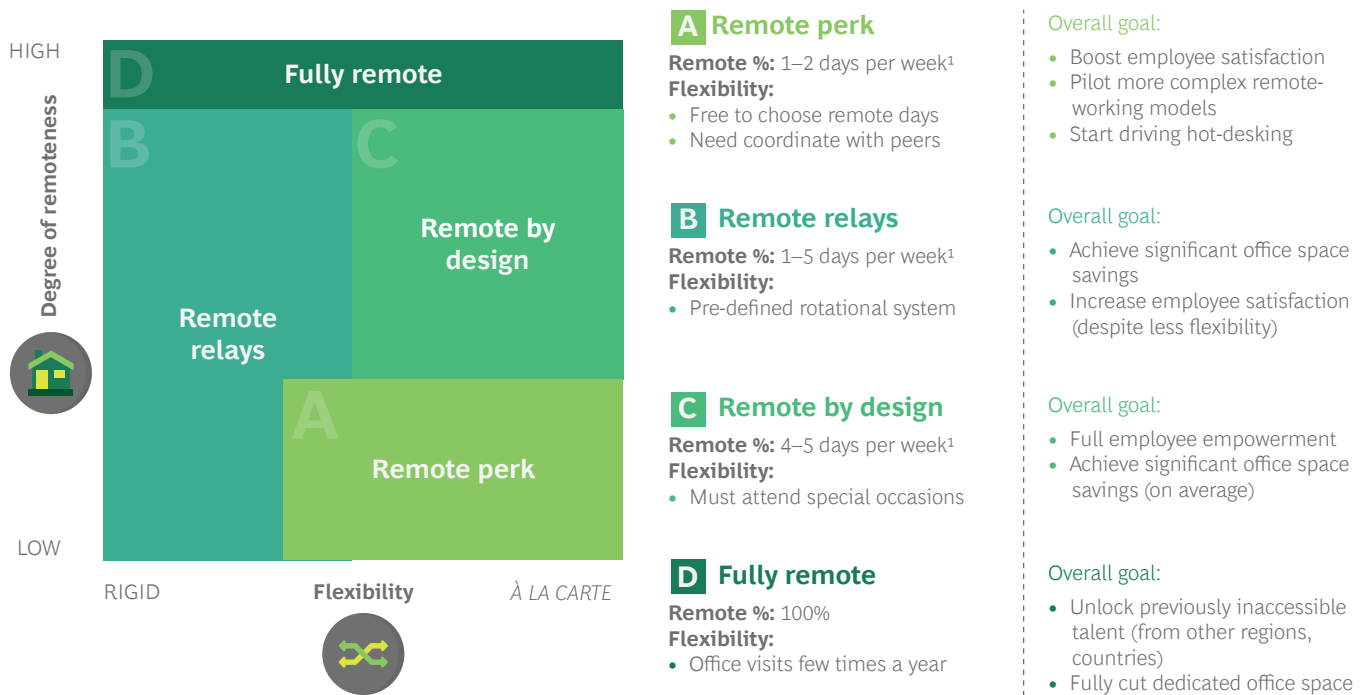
HIGH

Degree of remoteness

LOW

D Fully remote

B Remote relays

C Remote by design

A Remote perk

RIGID Flexibility À LA CARTE

A Remote perk
Remote %: 1–2 days per week¹
Flexibility:
• Free to choose remote days
• Need coordinate with peers

Overall goal:
• Boost employee satisfaction
• Pilot more complex remote-working models
• Start driving hot-desking

B Remote relays
Remote %: 1–5 days per week¹
Flexibility:
• Pre-defined rotational system

Overall goal:
• Achieve significant office space savings
• Increase employee satisfaction (despite less flexibility)

C Remote by design
Remote %: 4–5 days per week¹
Flexibility:
• Must attend special occasions

Overall goal:
• Full employee empowerment
• Achieve significant office space savings (on average)

D Fully remote
Remote %: 100%
Flexibility:
• Office visits few times a year

Overall goal:
• Unlock previously inaccessible talent (from other regions, countries)
• Fully cut dedicated office space